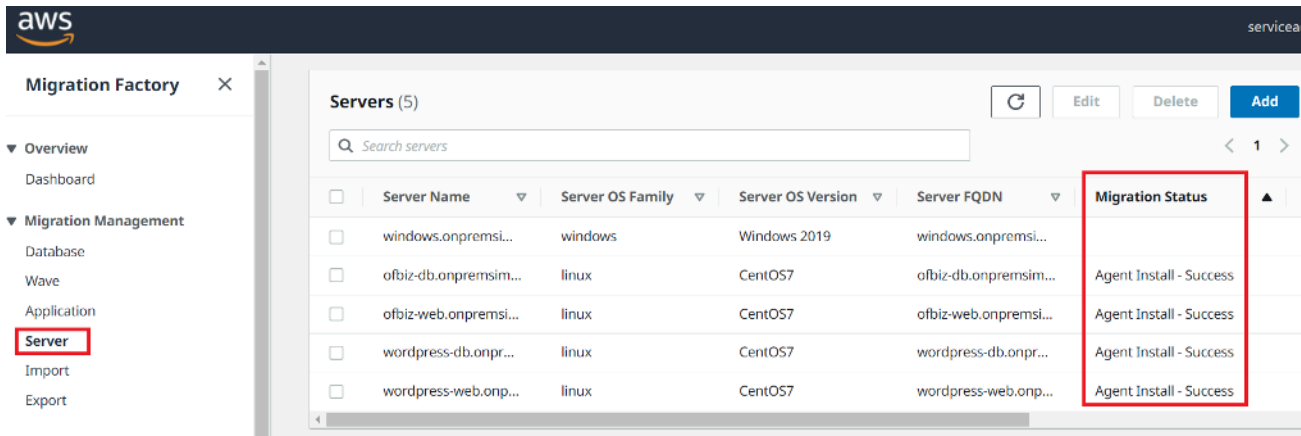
aws

serviceа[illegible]

Migration Factory ✕

▼ Overview
Dashboard

▼ Migration Management
Database
Wave
Application
Server
Import
Export

Servers (5)

Edit Delete Add

Search servers

< 1 >

| Server Name | Server OS Family | Server OS Version | Server FQDN | Migration Status |
|---|---|---|---|---|
| windows.onpremsi... | windows | Windows 2019 | windows.onpremsi... | |
| ofbiz-db.onpremsim... | linux | CentOS7 | ofbiz-db.onpremsim... | Agent Install - Success |
| ofbiz-web.onpremsi... | linux | CentOS7 | ofbiz-web.onpremsi... | Agent Install - Success |
| wordpress-db.onpr... | linux | CentOS7 | wordpress-db.onpr... | Agent Install - Success |
| wordpress-web.onp... | linux | CentOS7 | wordpress-web.onp... | Agent Install - Success |